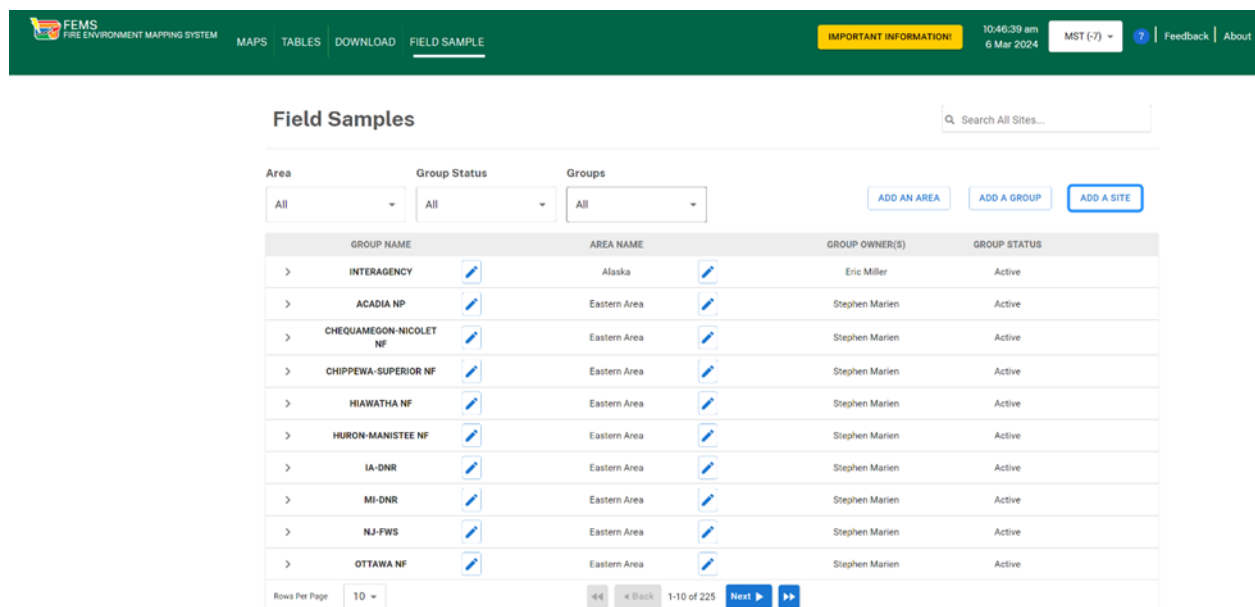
FEMS
FIRE ENVIRONMENT MAPPING SYSTEM

MAPS TABLES DOWNLOAD FIELD SAMPLE

IMPORTANT INFORMATION!

10:46:39 am
6 Mar 2024

MST (-7)

?

Feedback About

Field Samples

Search All Sites...

Area
All

Group Status
All

Groups
All

ADD AN AREA ADD A GROUP ADD A SITE

| | GROUP NAME | | AREA NAME | | GROUP OWNER(S) | GROUP STATUS |
|---|---|---|---|---|---|---|
| > | INTERAGENCY | | Alaska | | Eric Miller | Active |
| > | ACADIA NP | | Eastern Area | | Stephen Marien | Active |
| > | CHEQUAMEGON-NICOLET NF | | Eastern Area | | Stephen Marien | Active |
| > | CHIPPEWA-SUPERIOR NF | | Eastern Area | | Stephen Marien | Active |
| > | HIAWATHA NF | | Eastern Area | | Stephen Marien | Active |
| > | HURON-MANISTEE NF | | Eastern Area | | Stephen Marien | Active |
| > | IA-DNR | | Eastern Area | | Stephen Marien | Active |
| > | MI-DNR | | Eastern Area | | Stephen Marien | Active |
| > | NJ-FWS | | Eastern Area | | Stephen Marien | Active |
| > | OTTAWA NF | | Eastern Area | | Stephen Marien | Active |

Rows Per Page 10

◄ Back 1-10 of 225 Next ►